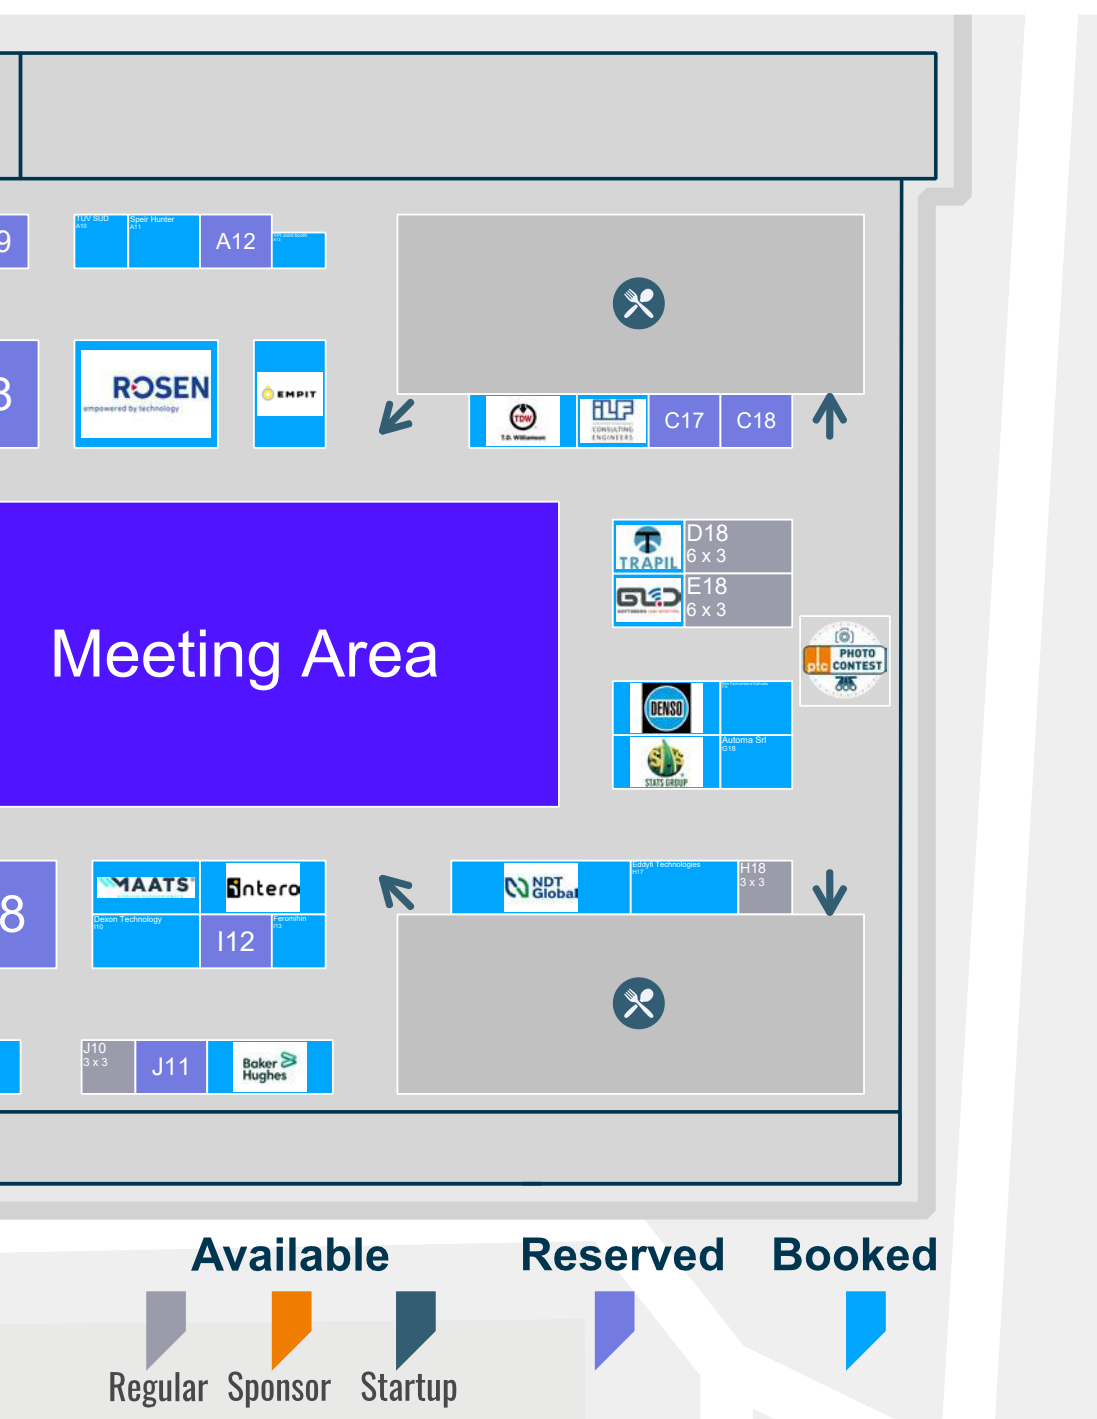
9

TUV SUD
A10

Speir Hunter
A11

A12

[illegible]

8

ROSEN
empowered by technology

EMPIT

TDW
T.D. Williamson

ILF
CONSULTING ENGINEERS

C17

C18

Meeting Area

TRAPIL

D18
6 x 3

GLD

E18
6 x 3

PHOTO
ptc CONTEST

DENSO

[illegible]

STATS GROUP

Automa Srl
G18

8

MAATS

Entero

Dexon Technology
I10

I12

Feromihin
I13

NDT Global

Eddyfi Technologies
H17

H18
3 x 3

J10
3 x 3

J11

Baker Hughes

Available

Reserved

Booked

Regular

Sponsor

Startup